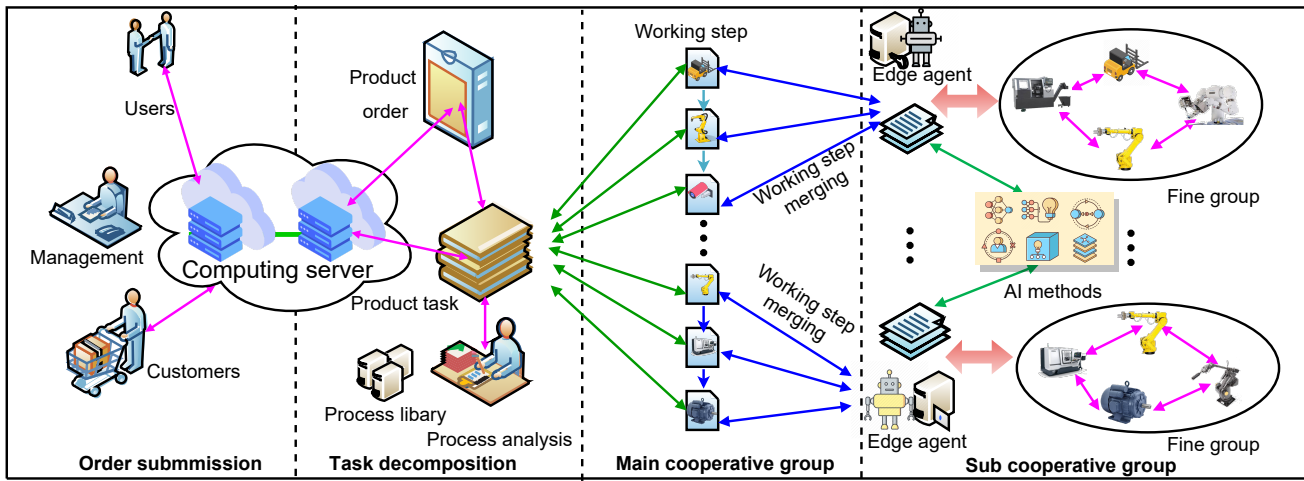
Users

Management

Computing server

Customers

Order submmission

Product order

Product task

Process libary

Process analysis

Task decomposition

Working step

Working step merging

Working step merging

Main cooperative group

Edge agent

Fine group

AI methods

Edge agent

Fine group

Sub cooperative group